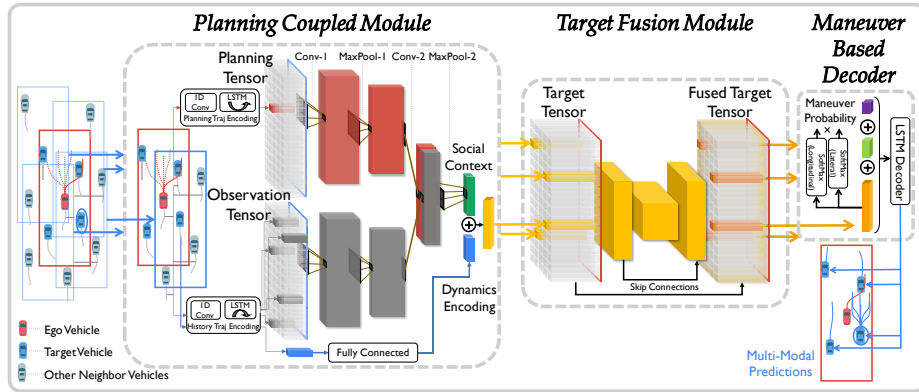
Planning Coupled Module

Target Fusion Module

Maneuver Based Decoder

Planning Tensor

Conv-1

MaxPool-1

Conv-2

MaxPool-2

1D Conv

LSTM

Planning Traj Encoding

Observation Tensor

1D Conv

LSTM

History Traj Encoding

Fully Connected

Social Context

Dynamics Encoding

Target Tensor

Fused Target Tensor

Skip Connections

Maneuver Probability

SoftMax (Longitudinal)

SoftMax (Lateral)

LSTM Decoder

Ego Vehicle

Target Vehicle

Other Neighbor Vehicles

Multi-Modal Predictions